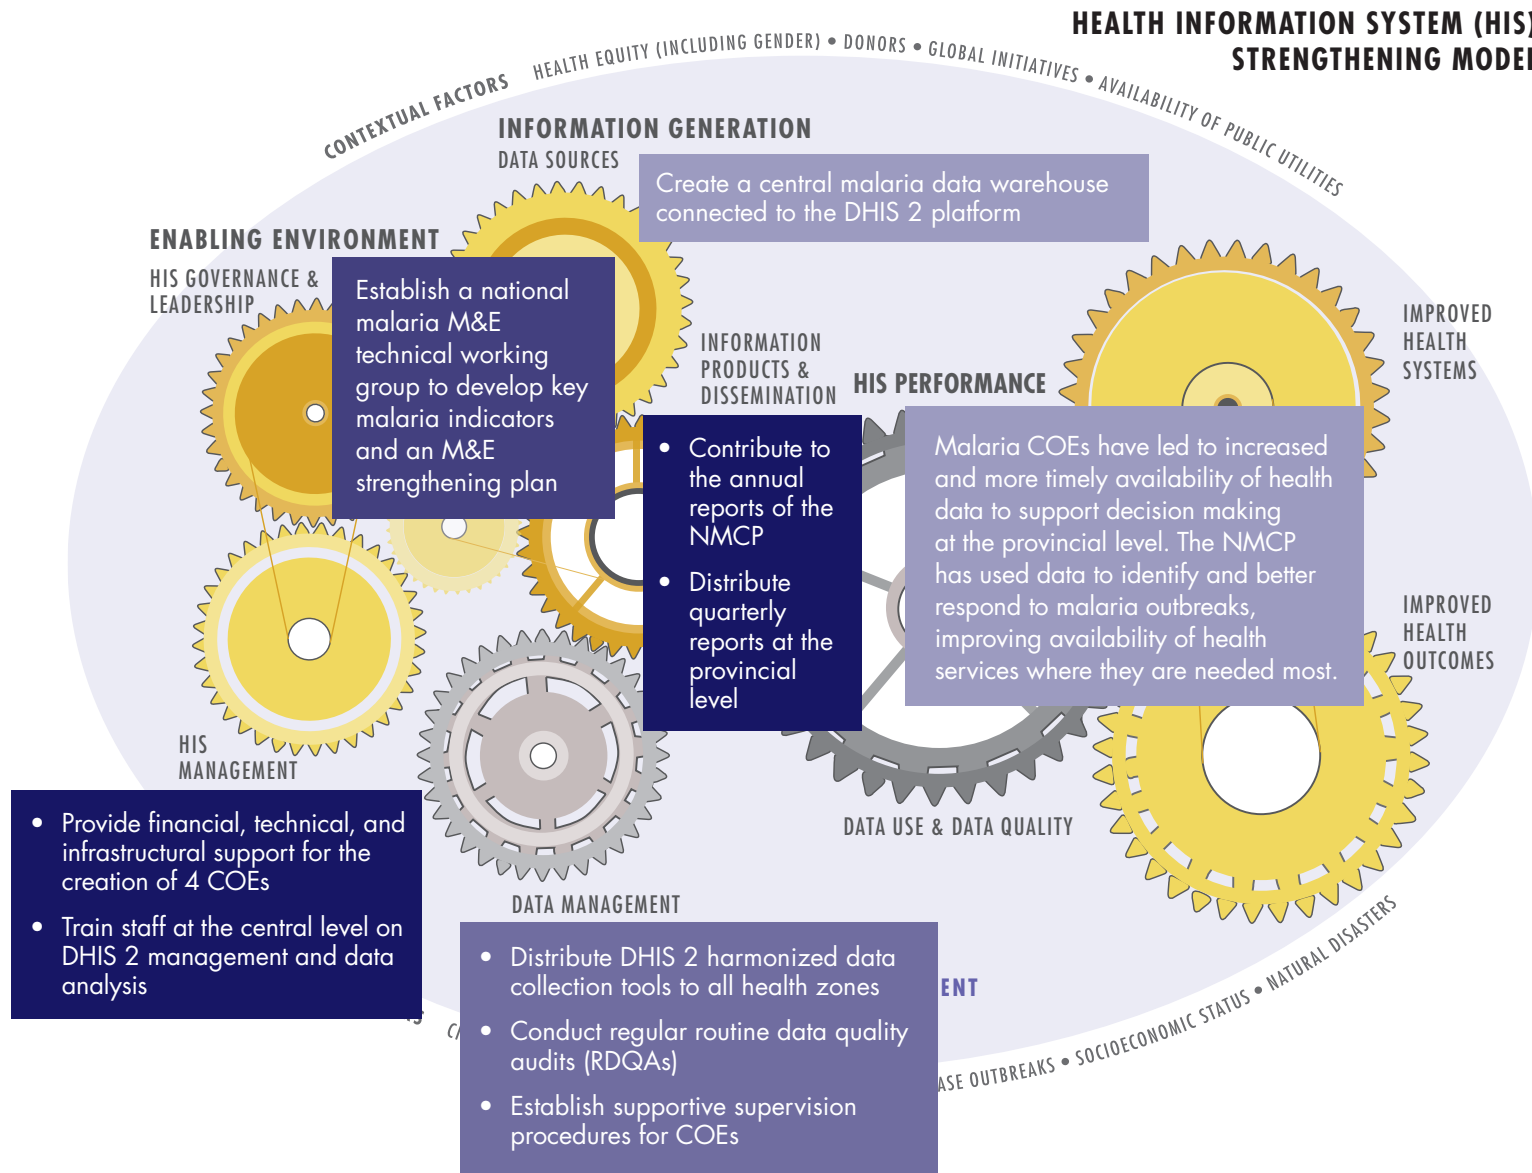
HEALTH INFORMATION SYSTEM (HIS)
STRENGTHENING MODEL

CONTEXTUAL FACTORS HEALTH EQUITY (INCLUDING GENDER) • DONORS • GLOBAL INITIATIVES • AVAILABILITY OF PUBLIC UTILITIES

INFORMATION GENERATION
DATA SOURCES

Create a central malaria data warehouse connected to the DHIS 2 platform

ENABLING ENVIRONMENT
HIS GOVERNANCE & LEADERSHIP

Establish a national malaria M&E technical working group to develop key malaria indicators and an M&E strengthening plan

INFORMATION PRODUCTS & DISSEMINATION

HIS PERFORMANCE

IMPROVED HEALTH SYSTEMS

- Contribute to the annual reports of the NMCP
- Distribute quarterly reports at the provincial level

Malaria COEs have led to increased and more timely availability of health data to support decision making at the provincial level. The NMCP has used data to identify and better respond to malaria outbreaks, improving availability of health services where they are needed most.

IMPROVED HEALTH OUTCOMES

HIS MANAGEMENT

- Provide financial, technical, and infrastructural support for the creation of 4 COEs
- Train staff at the central level on DHIS 2 management and data analysis

DATA USE & DATA QUALITY

DATA MANAGEMENT

- Distribute DHIS 2 harmonized data collection tools to all health zones
- Conduct regular routine data quality audits (RDQAs)
- Establish supportive supervision procedures for COEs

ENT

ASE OUTBREAKS • SOCIOECONOMIC STATUS • NATURAL DISASTERS